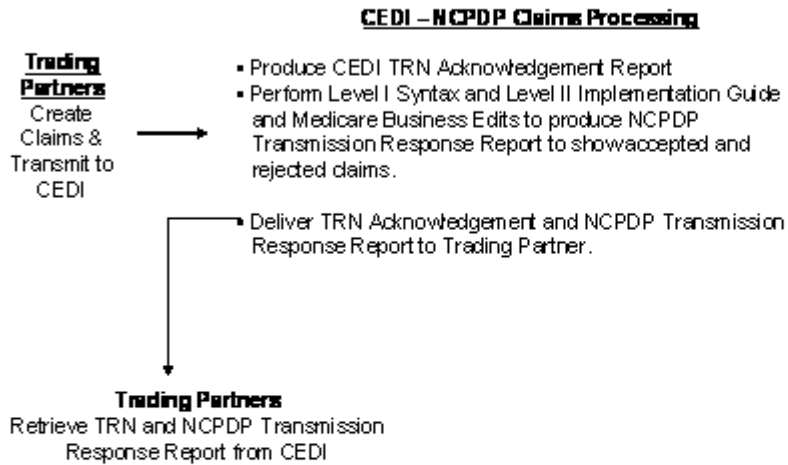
CEDI – NCPDP Claims Processing

Trading Partners
Create Claims & Transmit to CEDI

▪ Produce CEDI TRN Acknowledgement Report
▪ Perform Level I Syntax and Level II Implementation Guide and Medicare Business Edits to produce NCPDP Transmission Response Report to showaccepted and rejected claims.

▪ Deliver TRN Acknowledgement and NCPDP Transmission Response Report to Trading Partner.

Trading Partners
Retrieve TRN and NCPDP Transmission Response Report from CEDI